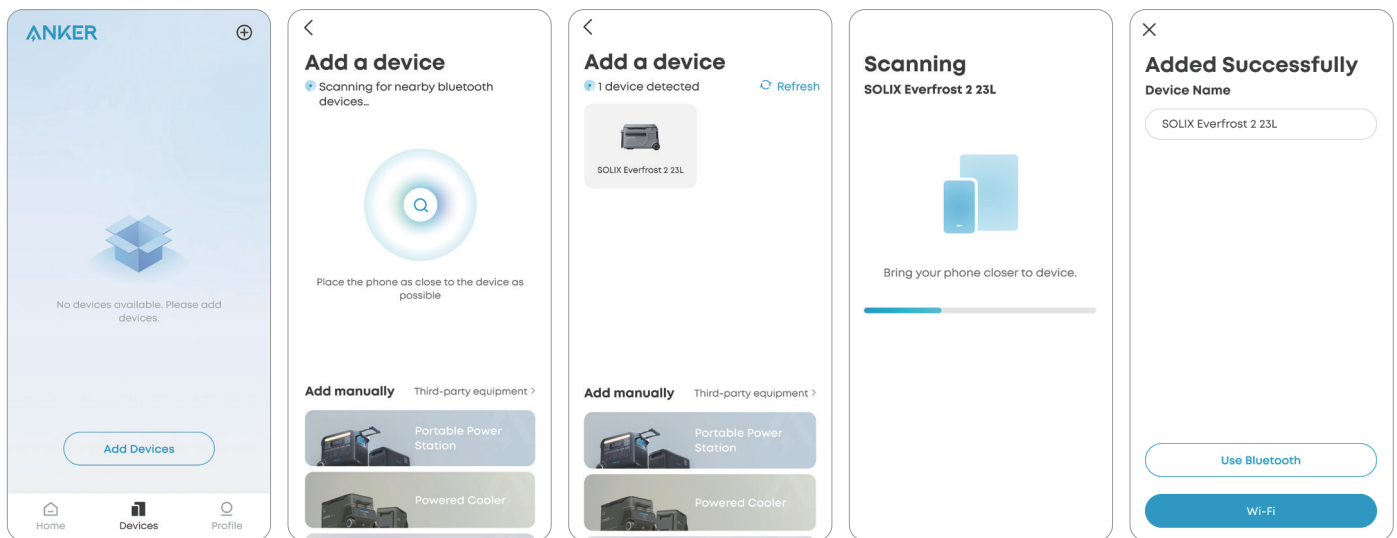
ANKER

No devices available. Please add devices.

Add Devices

Home
Devices
Profile

Add a device
Scanning for nearby bluetooth devices...

Place the phone as close to the device as possible

Add manually
Third-party equipment >

Portable Power Station

Powered Cooler

Add a device
1 device detected
Refresh

SOLIX Everfrost 2 23L

Add manually
Third-party equipment >

Portable Power Station

Powered Cooler

Scanning
SOLIX Everfrost 2 23L

Bring your phone closer to device.

Added Successfully
Device Name

SOLIX Everfrost 2 23L

Use Bluetooth

Wi-Fi